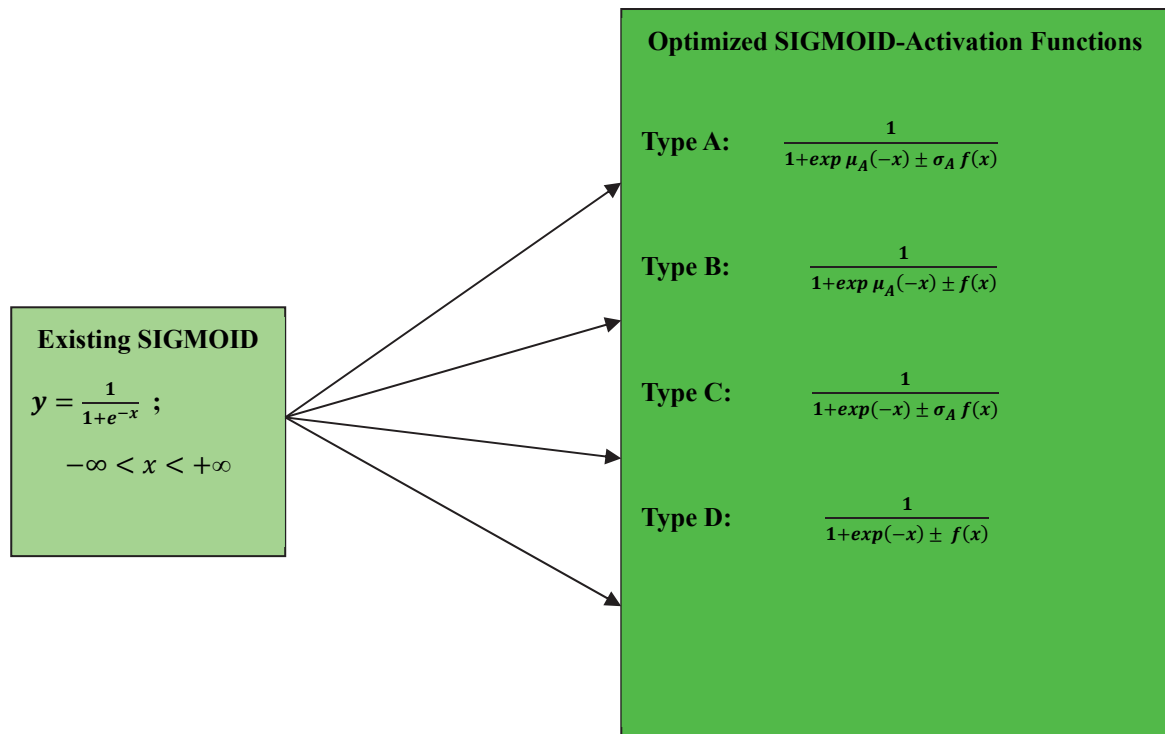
Existing SIGMOID

$y = \frac{1}{1+e^{-x}}$ ;

$-\infty < x < +\infty$

Optimized SIGMOID-Activation Functions

Type A: $\frac{1}{1+exp\,\mu_A(-x) \pm \sigma_A\, f(x)}$

Type B: $\frac{1}{1+exp\,\mu_A(-x) \pm f(x)}$

Type C: $\frac{1}{1+exp(-x) \pm \sigma_A\, f(x)}$

Type D: $\frac{1}{1+exp(-x) \pm f(x)}$